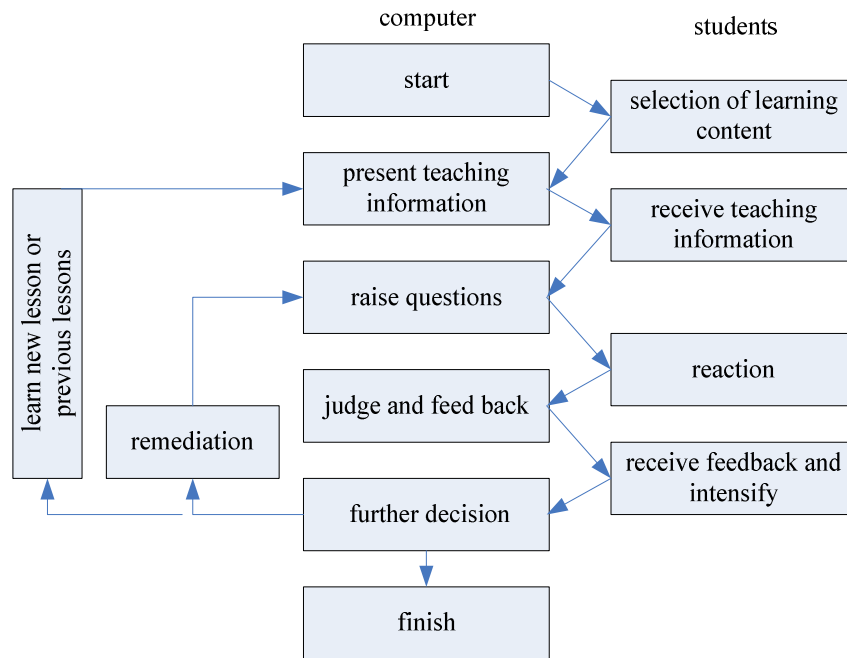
computer

students

start

selection of learning content

present teaching information

receive teaching information

learn new lesson or previous lessons

raise questions

reaction

judge and feed back

remediation

receive feedback and intensify

further decision

finish